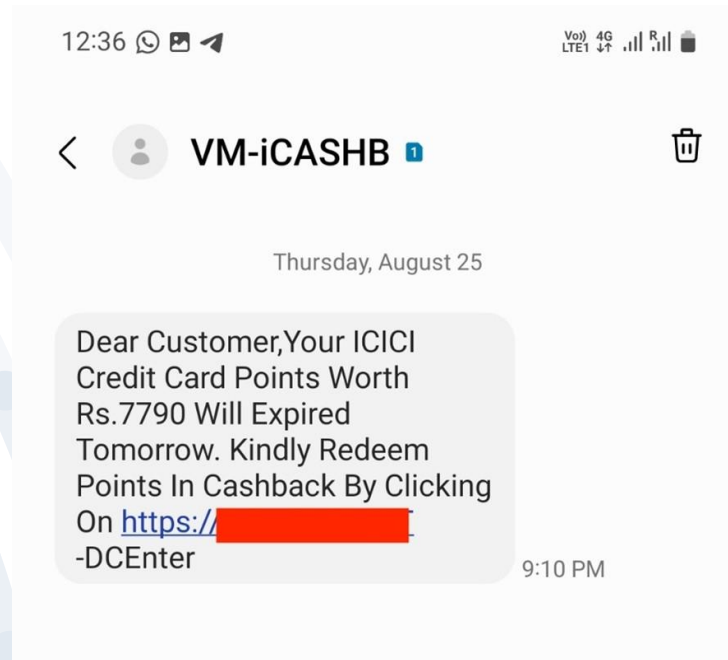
12:36

Vo)) LTE1 4G

VM-iCASHB 1

Thursday, August 25

Dear Customer,Your ICICI Credit Card Points Worth Rs.7790 Will Expired Tomorrow. Kindly Redeem Points In Cashback By Clicking On https://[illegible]
-DCEnter

9:10 PM